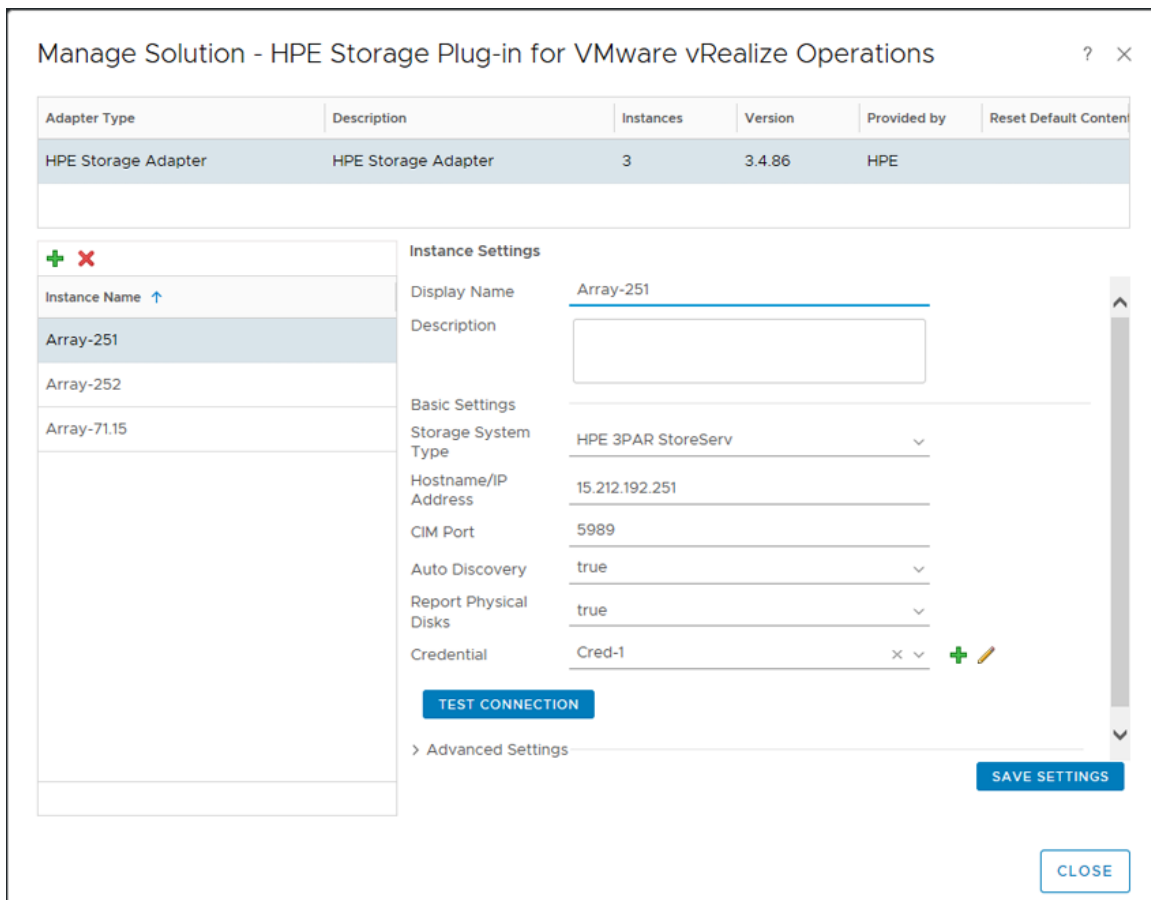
Manage Solution - HPE Storage Plug-in for VMware vRealize Operations

? ×

| Adapter Type | Description | Instances | Version | Provided by | Reset Default Conten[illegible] |
|---|---|---|---|---|---|
| HPE Storage Adapter | HPE Storage Adapter | 3 | 3.4.86 | HPE | |

Instance Name ↑

Array-251

Array-252

Array-71.15

Instance Settings

Display Name Array-251

Description

Basic Settings

Storage System Type HPE 3PAR StoreServ

Hostname/IP Address 15.212.192.251

CIM Port 5989

Auto Discovery true

Report Physical Disks true

Credential Cred-1

TEST CONNECTION

> Advanced Settings

SAVE SETTINGS

CLOSE